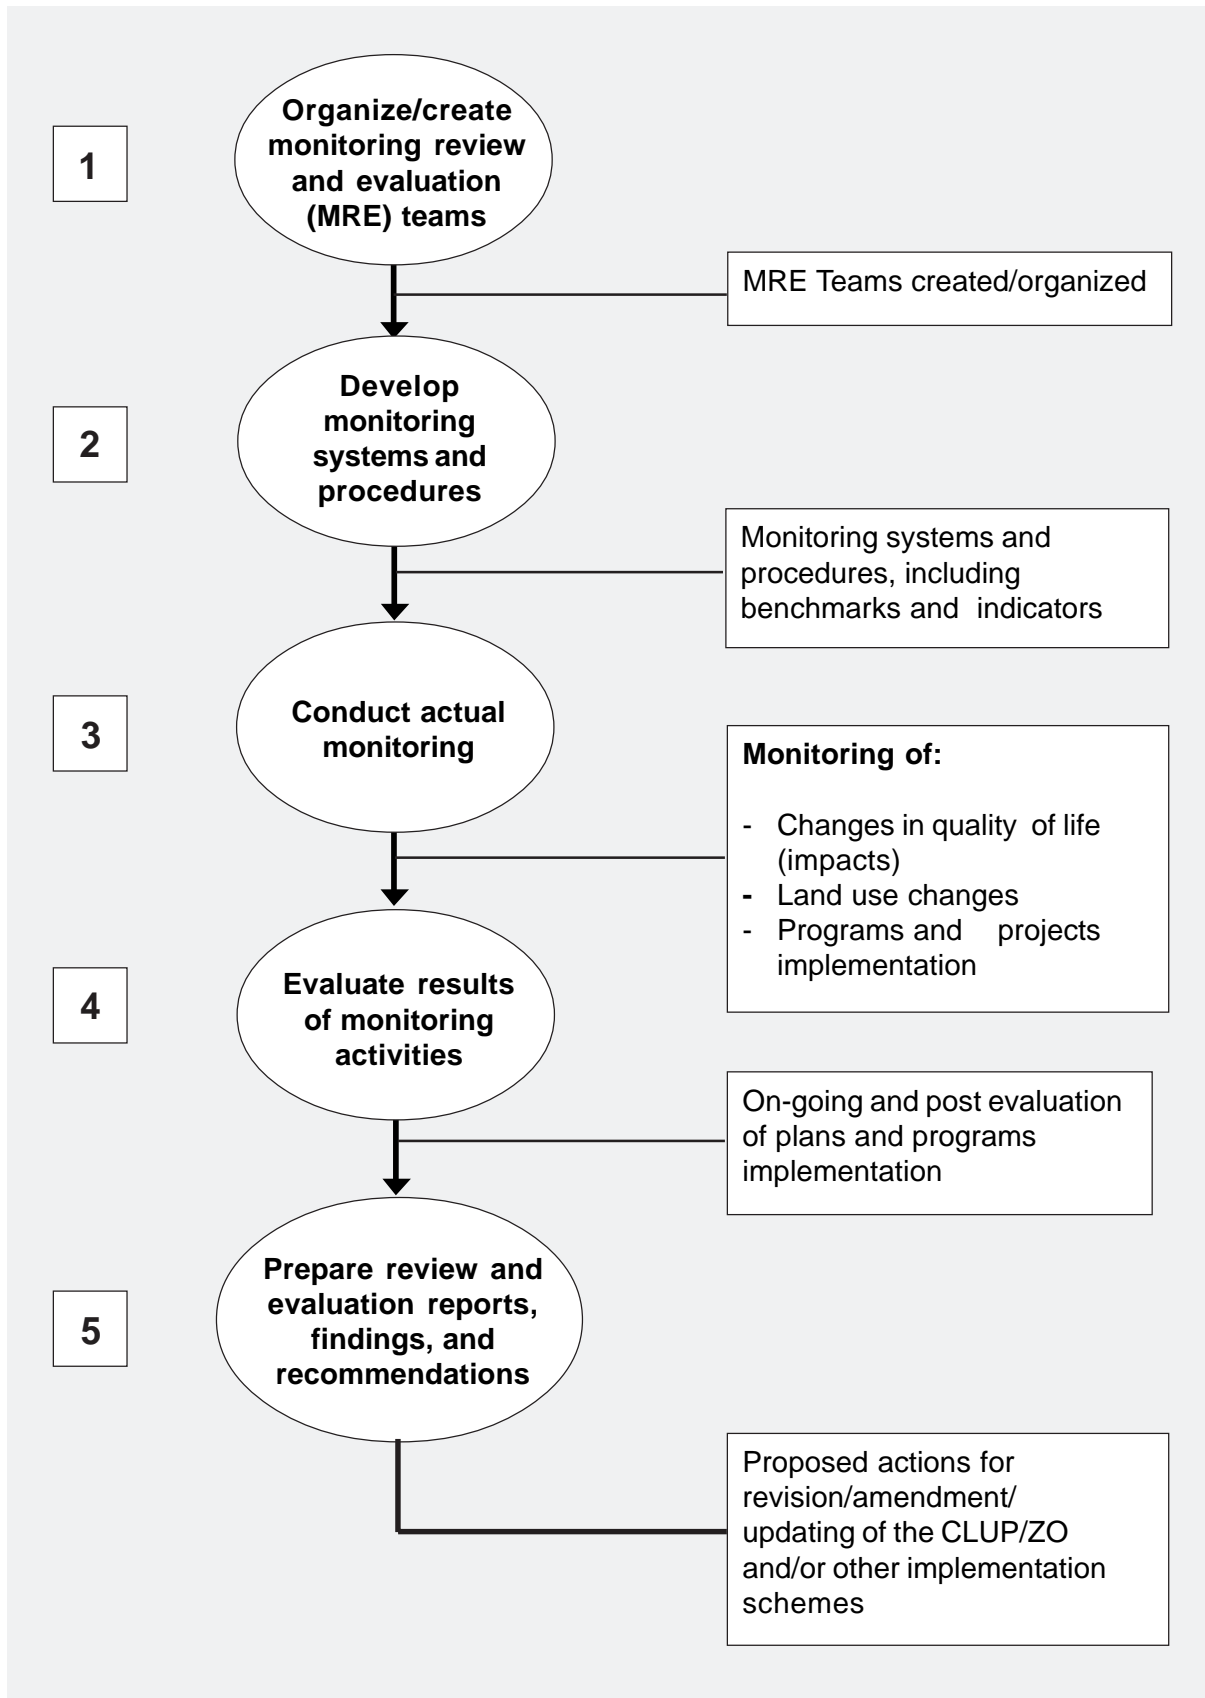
1

Organize/create monitoring review and evaluation (MRE) teams

MRE Teams created/organized

2

Develop monitoring systems and procedures

Monitoring systems and procedures, including benchmarks and indicators

3

Conduct actual monitoring

Monitoring of:

- Changes in quality of life (impacts)
- Land use changes
- Programs and projects implementation

4

Evaluate results of monitoring activities

On-going and post evaluation of plans and programs implementation

5

Prepare review and evaluation reports, findings, and recommendations

Proposed actions for revision/amendment/ updating of the CLUP/ZO and/or other implementation schemes